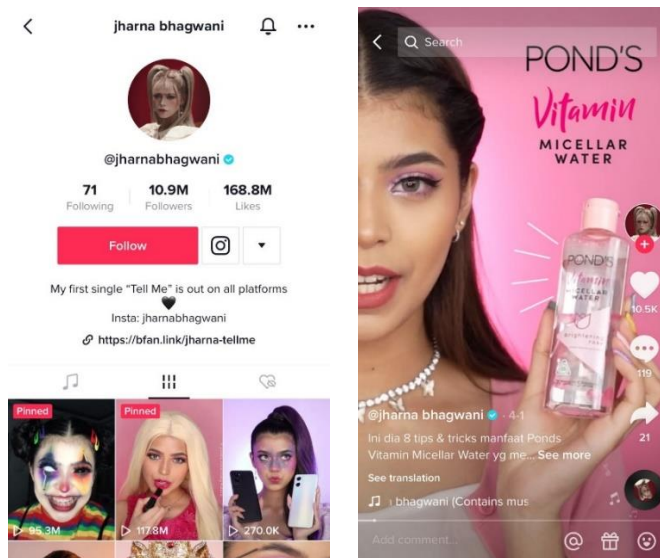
jharna bhagwani

@jharnabhagwani

71
Following

10.9M
Followers

168.8M
Likes

Follow

My first single "Tell Me" is out on all platforms 🖤

Insta: jharnabhagwani

https://bfan.link/jharna-tellme

Pinned

Pinned

95.3M

117.8M

270.0K

Search

POND'S

Vitamin

MICELLAR WATER

POND'S

Vitamin

MICELLAR WATER

10.5K

119

21

@jharna bhagwani · 4-1

Ini dia 8 tips & tricks manfaat Ponds Vitamin Micellar Water yg me... See more

See translation

bhagwani (Contains mus

Add comment...